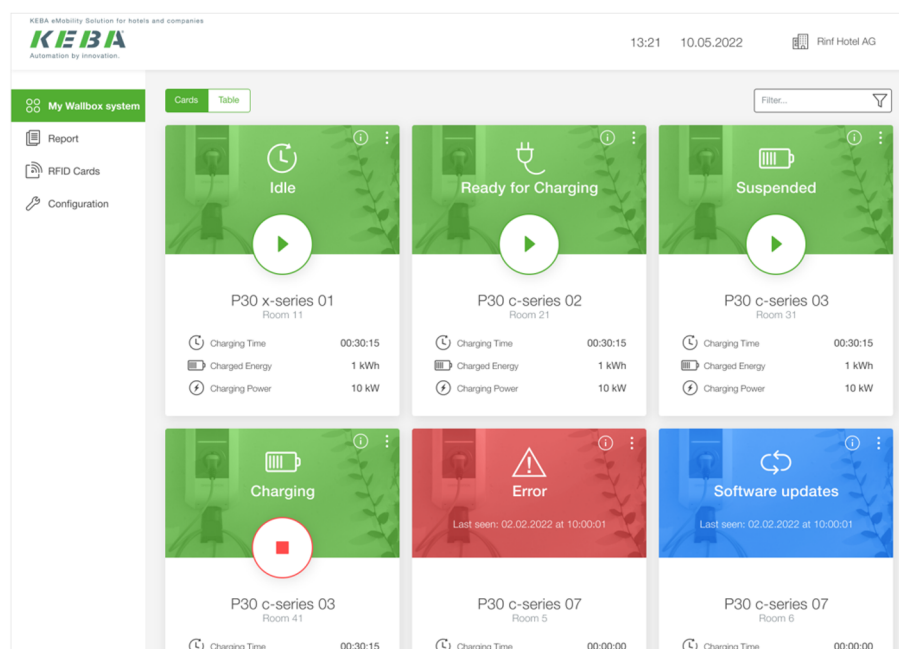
KEBA eMobility Solution for hotels and companies
KEBA
Automation by innovation.

13:21 10.05.2022 Rinf Hotel AG

My Wallbox system
Report
RFID Cards
Configuration

Cards Table
Filter...

Idle
P30 x-series 01
Room 11
Charging Time 00:30:15
Charged Energy 1 kWh
Charging Power 10 kW

Ready for Charging
P30 c-series 02
Room 21
Charging Time 00:30:15
Charged Energy 1 kWh
Charging Power 10 kW

Suspended
P30 c-series 03
Room 31
Charging Time 00:30:15
Charged Energy 1 kWh
Charging Power 10 kW

Charging
P30 c-series 03
Room 41
Charging Time 00:30:15

Error
Last seen: 02.02.2022 at 10:00:01
P30 c-series 07
Room 5
Charging Time 00:00:00

Software updates
Last seen: 02.02.2022 at 10:00:01
P30 c-series 07
Room 6
Charging Time 00:00:00